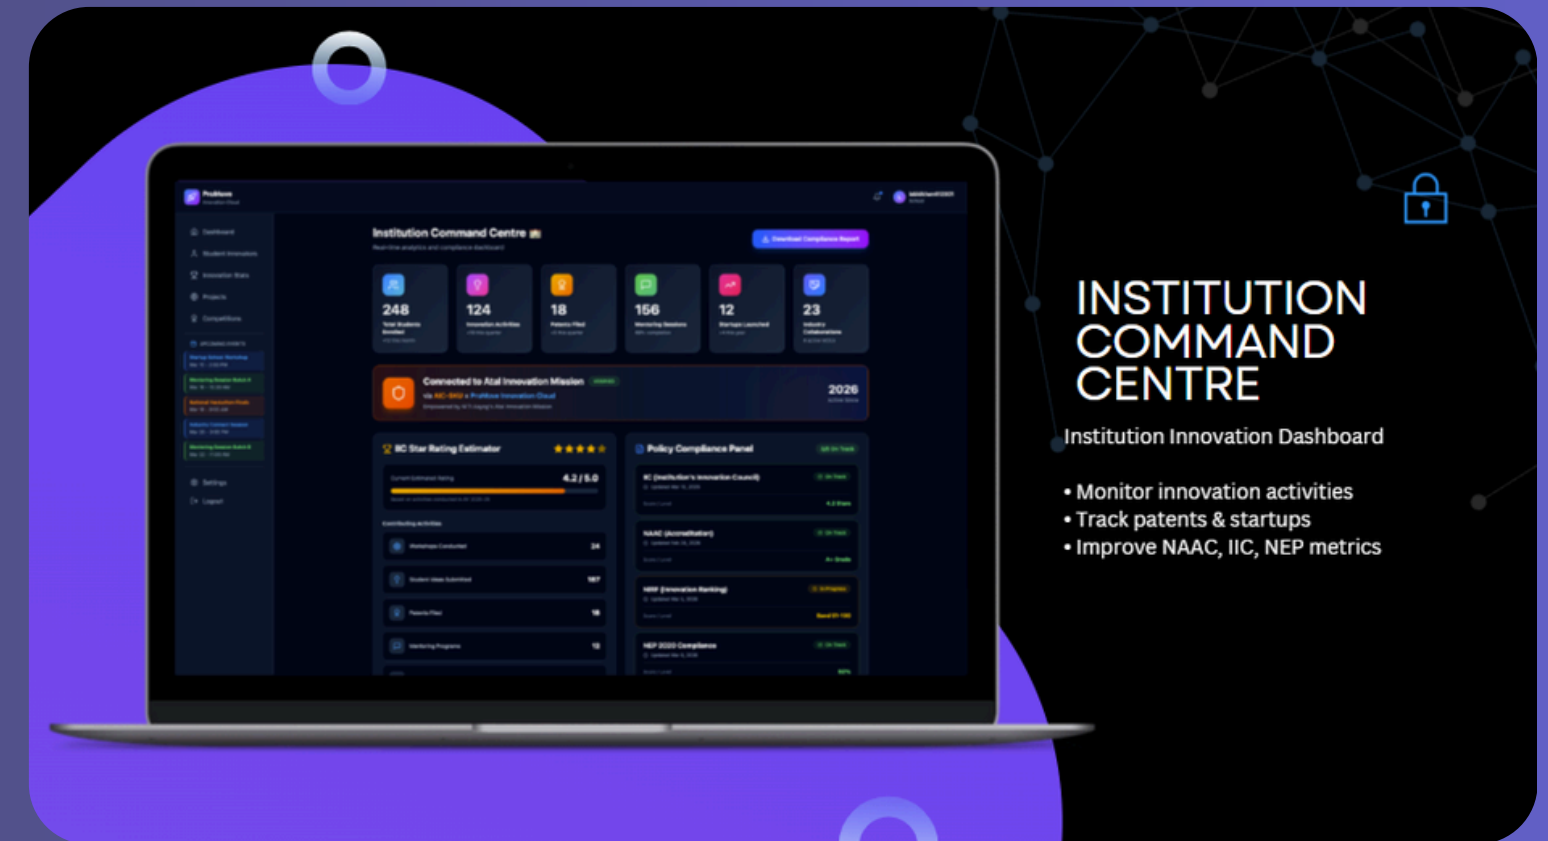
Institution Command Centre

248

124

18

156

12

23

Connected to Atal Innovation Mission

2026

IIC Star Rating Estimator

4.2 / 5.0

Policy Compliance Panel

INSTITUTION COMMAND CENTRE

Institution Innovation Dashboard

• Monitor innovation activities
• Track patents & startups
• Improve NAAC, IIC, NEP metrics